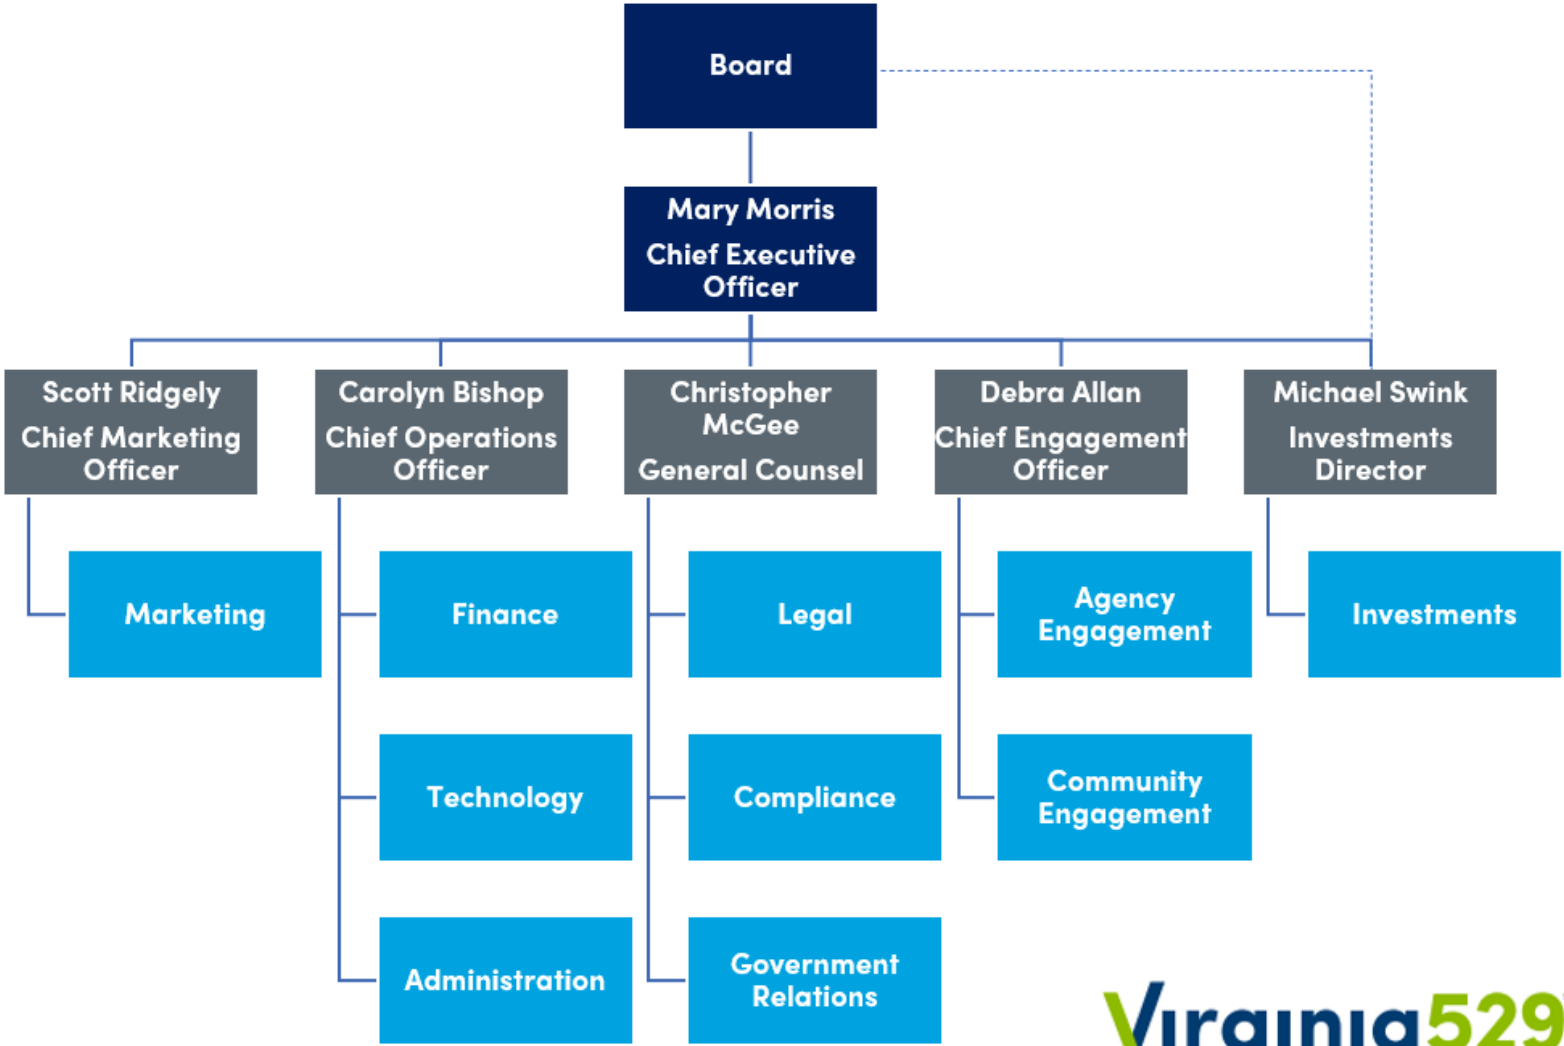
Board

Mary Morris
Chief Executive Officer

Scott Ridgely
Chief Marketing Officer

Marketing

Carolyn Bishop
Chief Operations Officer

Finance

Technology

Administration

Christopher McGee
General Counsel

Legal

Compliance

Government Relations

Debra Allan
Chief Engagement Officer

Agency Engagement

Community Engagement

Michael Swink
Investments Director

Investments

Virginia529